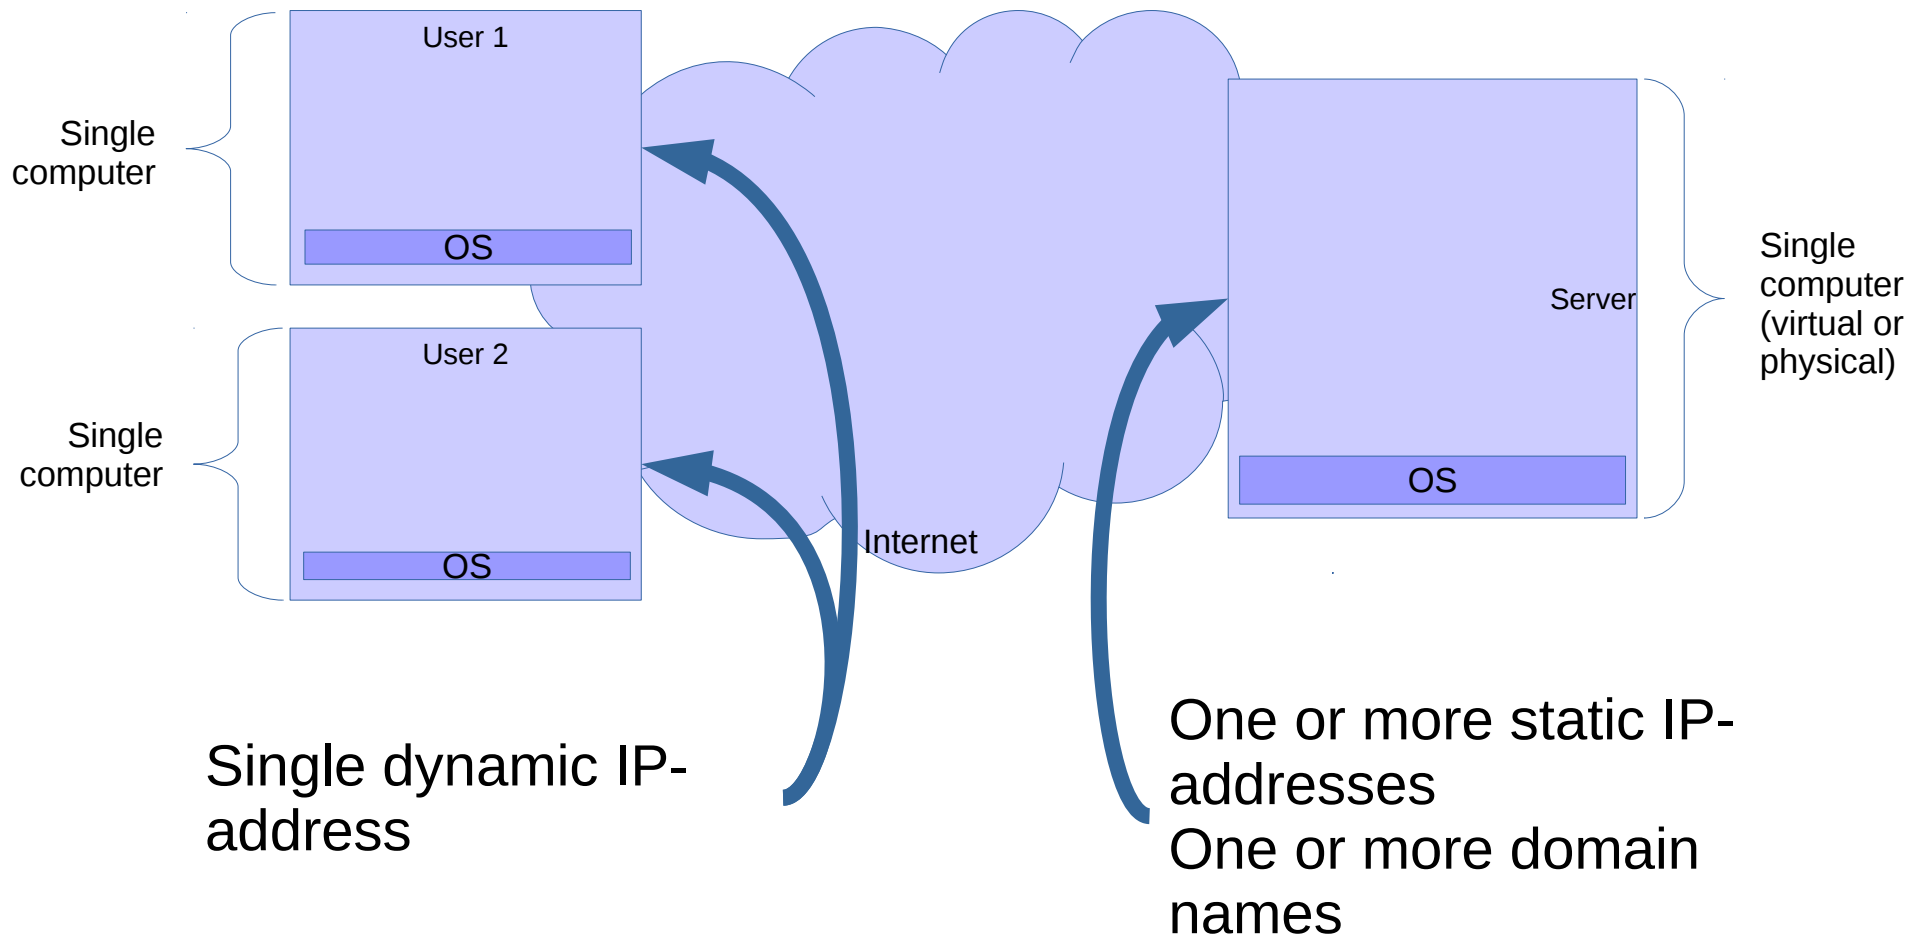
Single computer

User 1

OS

Single computer

User 2

OS

Internet

Server

OS

Single computer (virtual or physical)

Single dynamic IP-address

One or more static IP-addresses
One or more domain names